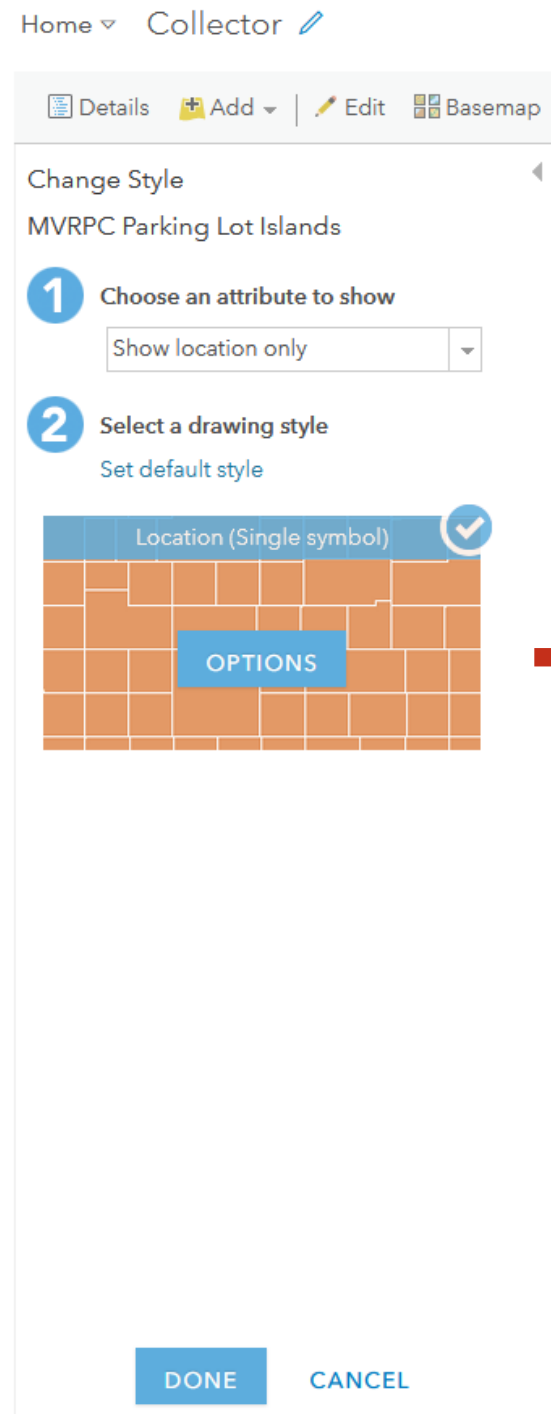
Home Collector

Details Add Edit Basemap

Change Style

MVRPC Parking Lot Islands

1 Choose an attribute to show

Show location only

2 Select a drawing style

Set default style

Location (Single symbol)

OPTIONS

DONE CANCEL